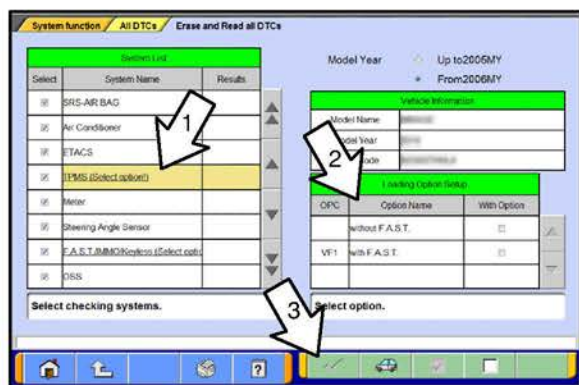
System function / All DTCs / Erase and Read all DTCs

System List

| Select | System Name | Results |
|---|---|---|
| ☒ | SRS-AIR BAG | |
| ☒ | Air Conditioner | |
| ☒ | ETACS | |
| ☒ | TPMS (Select option!) | |
| ☒ | Meter | |
| ☒ | Steering Angle Sensor | |
| ☒ | F.A.S.T./IMMO/Keyless (Select optio | |
| ☒ | OSS | |

Model Year
Up to2006MY
From2006MY

Vehicle Information

| Model Name | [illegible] |
|---|---|
| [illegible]del Year | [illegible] |
| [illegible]ode | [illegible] |

Loading Option Setup

| OPC | Option Name | With Option |
|---|---|---|
| | without F.A.S.T. | ☐ |
| VF1 | with F.A.S.T. | ☐ |

Select checking systems.

Select option.

1
2
3

?